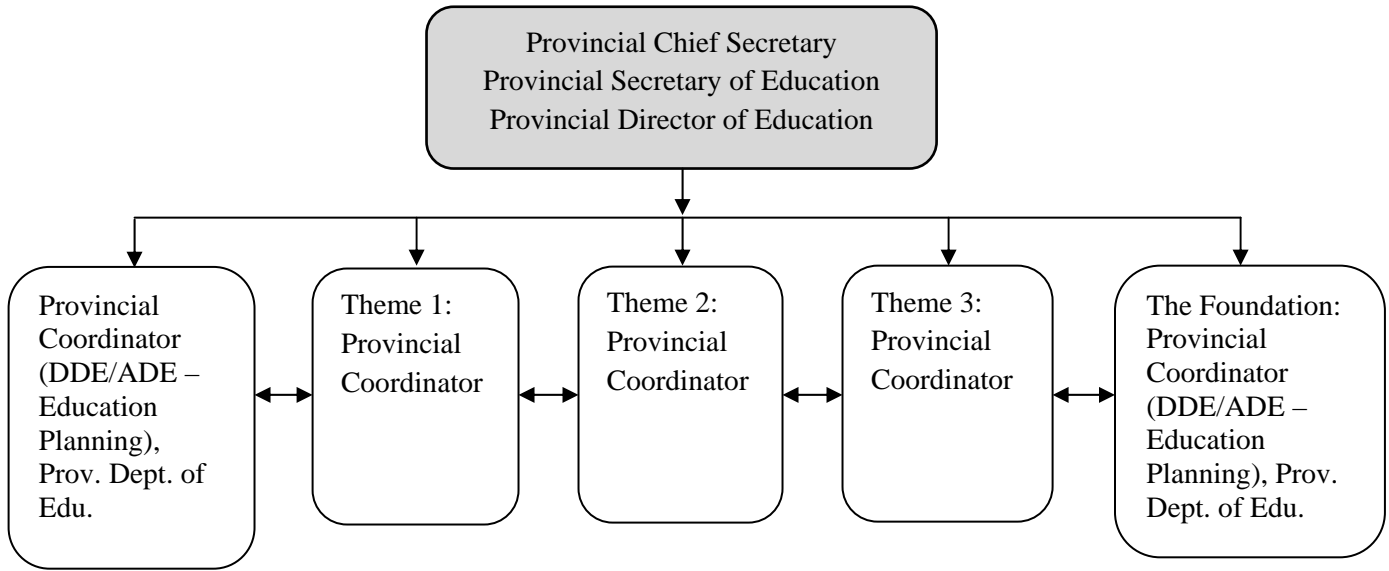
Provincial Chief Secretary
Provincial Secretary of Education
Provincial Director of Education

Provincial Coordinator (DDE/ADE – Education Planning), Prov. Dept. of Edu.

Theme 1: Provincial Coordinator

Theme 2: Provincial Coordinator

Theme 3: Provincial Coordinator

The Foundation: Provincial Coordinator (DDE/ADE – Education Planning), Prov. Dept. of Edu.